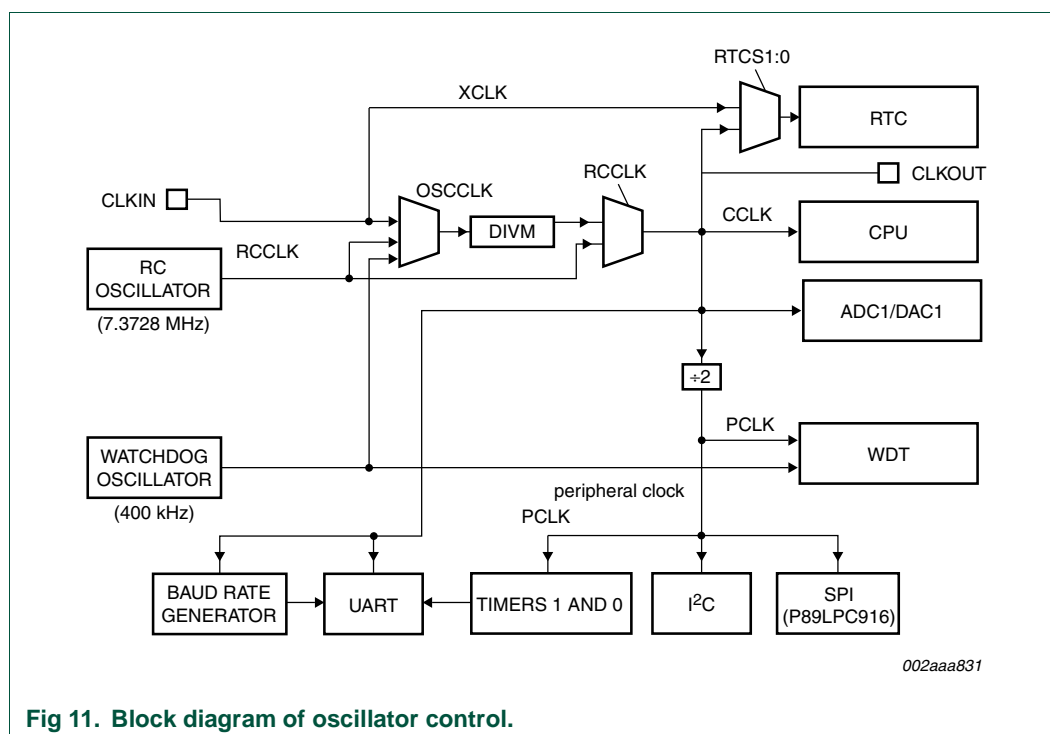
RTCS1:0

XCLK

RTC

CLKOUT

OSCCLK

RCCLK

CLKIN

DIVM

CCLK

CPU

RCCLK

RC OSCILLATOR

(7.3728 MHz)

ADC1/DAC1

÷2

PCLK

WATCHDOG OSCILLATOR

WDT

(400 kHz)

peripheral clock

PCLK

BAUD RATE GENERATOR

UART

TIMERS 1 AND 0

$I^2C$

SPI (P89LPC916)

002aaa831

Fig 11. Block diagram of oscillator control.